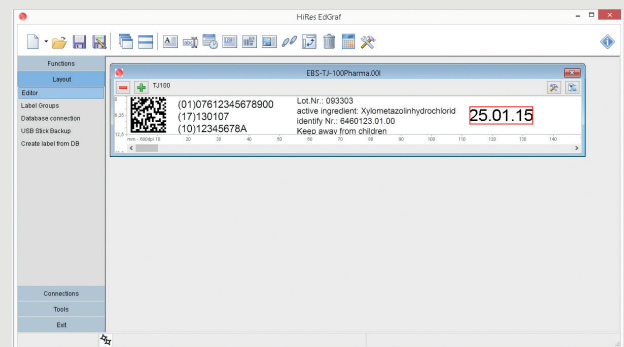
HiRes EdGraf

Functions
Layout
Editor
Label Groups
Database connection
USB Stick Backup
Create label from DB

EBS-TJ-100Pharma.00l

TJ100

(01)07612345678900
(17)130107
(10)12345678A

Lot.Nr.: 093303
active ingredient: Xylometazolinhydrochlorid
identify Nr.: 6460123.01.00
Keep away from children

25.01.15

mm - 600dpi 10 20 30 40 50 60 70 80 90 100 110 120 130 140

Connections
Tools
Exit